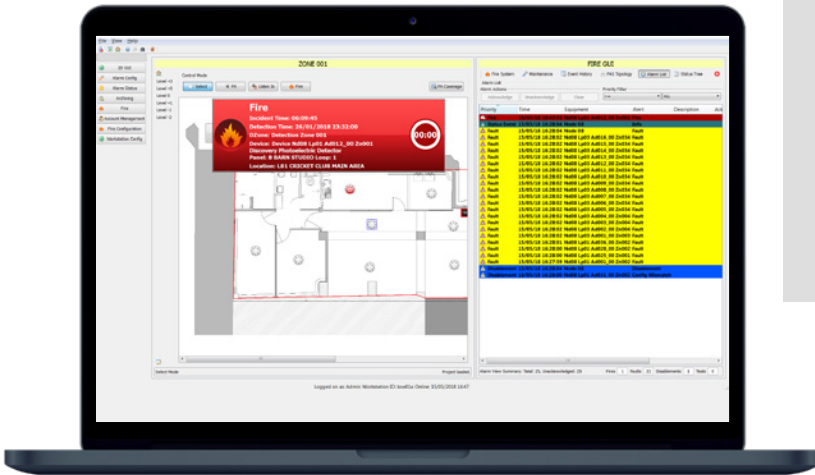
File View Help

2D GUI
Alarm Config
Alarm Status
Archiving
Fire
Account Management
Fire Configuration
Workstation Config

ZONE 001

Control Mode
Select
Pin Coverage

Fire
Incident Time: 06:09:45
Detection Time: 26/01/2018 23:32:00
DZone: Detection Zone 005
Device: Device Nd08 Lp01 Ad012_00 Zo001
Discovery Photoelectric Detector
Panel: B BARN STUDIO Loop: 1
Location: LB1 CRICKET CLUB MAIN AREA
00:00

Select Mode
Project loaded.

FIRE GUI
Fire System
Maintenance
Event History
FAS Topology
Alarm List
Status Tree
Alarm List
Alarm Actions
Acknowledge
Unacknowledge
Clear
Priority Filter

| Priority | Time | Equipment | Alarm | Description |
|---|---|---|---|---|
| Fire | | | | |
| Status Event | 15/05/18 16:28:54 Node 08 | | Info | |
| Fault | 15/05/18 16:28:54 Node 08 | | Fault | |
| Fault | 15/05/18 16:28:52 Nd08 Lp01 Ad010_00 Zo054 | | Fault | |
| Fault | 15/05/18 16:28:52 Nd08 Lp01 Ad011_00 Zo054 | | Fault | |
| Fault | 15/05/18 16:28:52 Nd08 Lp01 Ad012_00 Zo054 | | Fault | |
| Fault | 15/05/18 16:28:52 Nd08 Lp01 Ad009_00 Zo054 | | Fault | |
| Fault | 15/05/18 16:28:52 Nd08 Lp01 Ad008_00 Zo054 | | Fault | |
| Fault | 15/05/18 16:28:52 Nd08 Lp01 Ad004_00 Zo054 | | Fault | |
| Fault | 15/05/18 16:28:52 Nd08 Lp01 Ad002_00 Zo054 | | Fault | |
| Fault | 15/05/18 16:28:52 Nd08 Lp01 Ad001_00 Zo002 | | Fault | |
| Fault | 15/05/18 16:28:52 Nd08 Lp01 Ad025_00 Zo001 | | Fault | |
| Disablement | 15/05/18 16:28:54 Node 08 | | Disablement | |
| Disablement | 15/05/18 16:28:54 Nd08 Lp01 Ad010_00 Zo054 | | Config Mismatch | |

Alarm View Summary: Total: 25, Unacknowledged: 25
Fires 1 Faults 22 Disablements 2 Tests 0

Logged on as Admin Workstation ID: box65a Online 15/05/2018 16:47